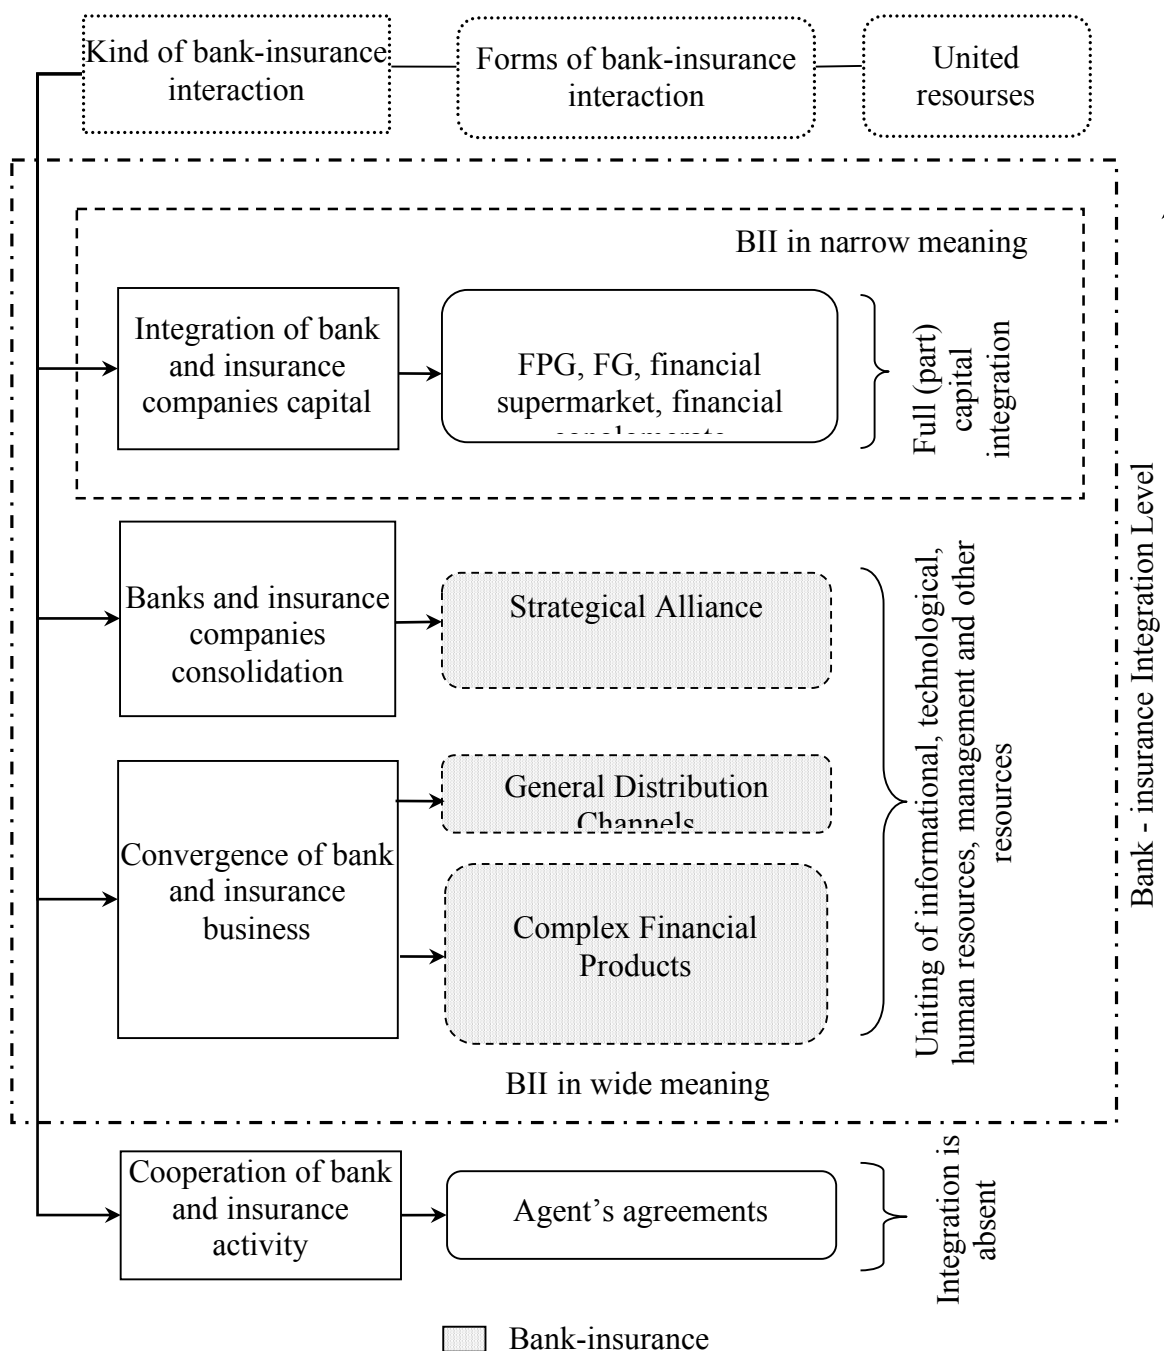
Kind of bank-insurance interaction

Forms of bank-insurance interaction

United resourses

BII in narrow meaning

Integration of bank and insurance companies capital

FPG, FG, financial supermarket, financial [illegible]

Full (part) capital integration

Banks and insurance companies consolidation

Strategical Alliance

Convergence of bank and insurance business

General Distribution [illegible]

Complex Financial Products

Uniting of informational, technological, human resources, management and other resources

Bank - insurance Integration Level

BII in wide meaning

Cooperation of bank and insurance activity

Agent's agreements

Integration is absent

Bank-insurance